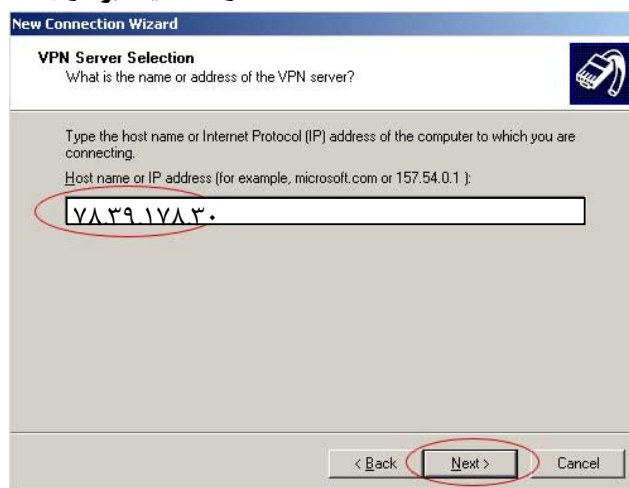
New Connection Wizard

VPN Server Selection
What is the name or address of the VPN server?

Type the host name or Internet Protocol (IP) address of the computer to which you are connecting.

Host name or IP address (for example, microsoft.com or 157.54.0.1 ):

۷۸۳۹۱۷۸۳۰

< Back | Next > | Cancel